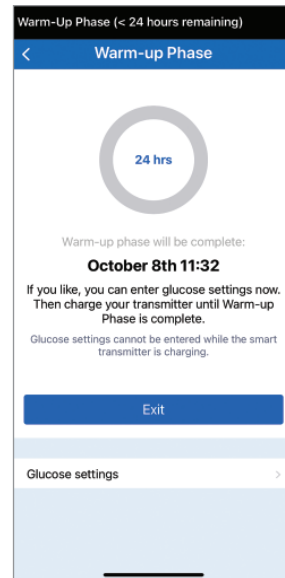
Warm-Up Phase (< 24 hours remaining)

<

Warm-up Phase

24 hrs

Warm-up phase will be complete:

October 8th 11:32

If you like, you can enter glucose settings now. Then charge your transmitter until Warm-up Phase is complete.

Glucose settings cannot be entered while the smart transmitter is charging.

Exit

Glucose settings

>